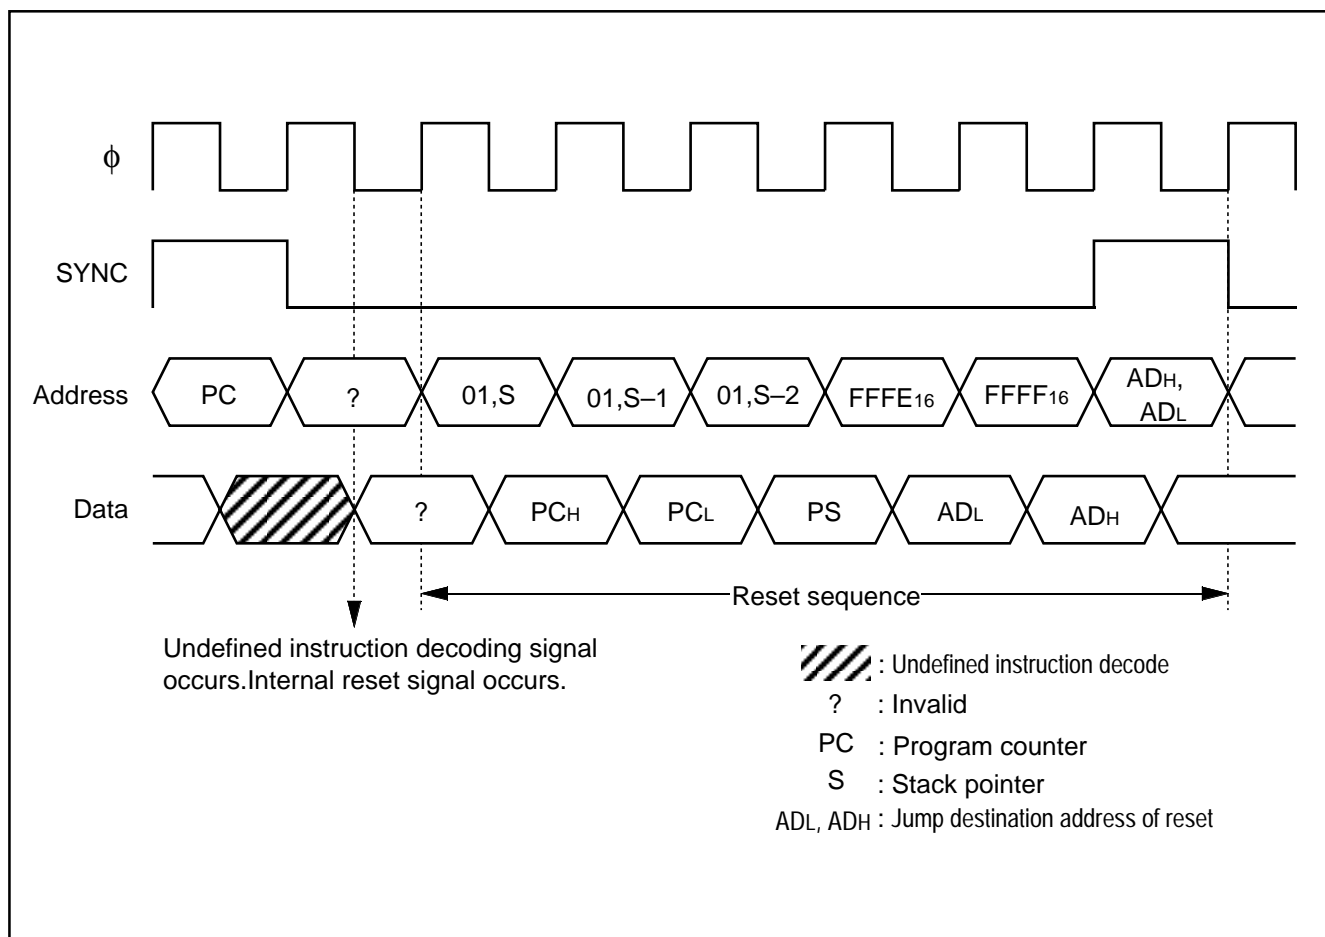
$\phi$

SYNC

Address PC ? 01,S 01,S–1 01,S–2 $FFFE_{16}$ $FFFF_{16}$ $AD_H$, $AD_L$

Data ? $PC_H$ $PC_L$ PS $AD_L$ $AD_H$

Reset sequence

Undefined instruction decoding signal occurs.Internal reset signal occurs.

: Undefined instruction decode
? : Invalid
PC : Program counter
S : Stack pointer
$AD_L$, $AD_H$ : Jump destination address of reset